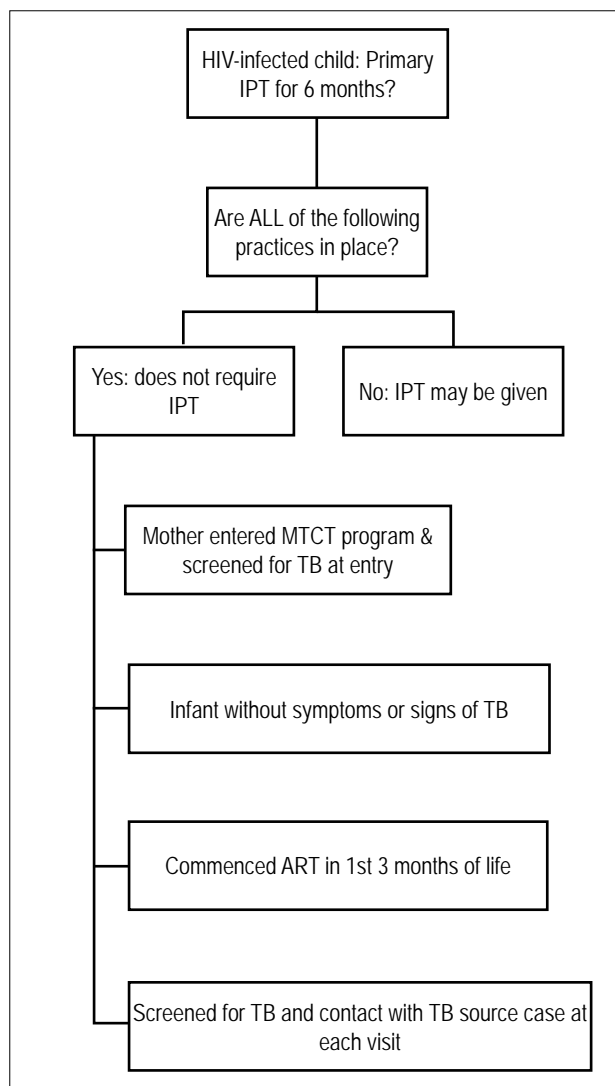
HIV-infected child: Primary IPT for 6 months?

Are ALL of the following practices in place?

Yes: does not require IPT

No: IPT may be given

Mother entered MTCT program & screened for TB at entry

Infant without symptoms or signs of TB

Commenced ART in 1st 3 months of life

Screened for TB and contact with TB source case at each visit